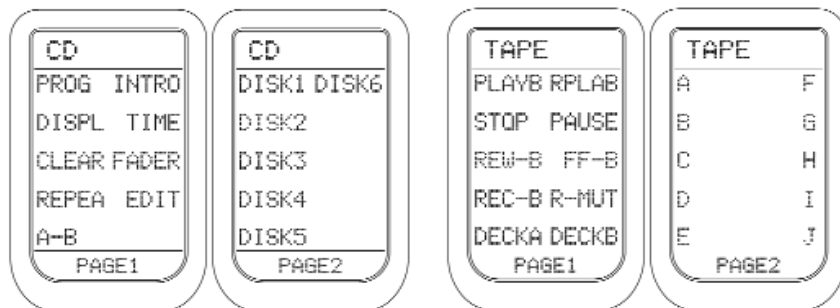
CD
PROG INTRO
DISPL TIME
CLEAR FADER
REPEA EDIT
A-B
PAGE1

CD
DISK1 DISK6
DISK2
DISK3
DISK4
DISK5
PAGE2

TAPE
PLAYB RPLAB
STOP PAUSE
REW-B FF-B
REC-B R-MUT
DECKA DECKB
PAGE1

TAPE
A F
B G
C H
D I
E J
PAGE2